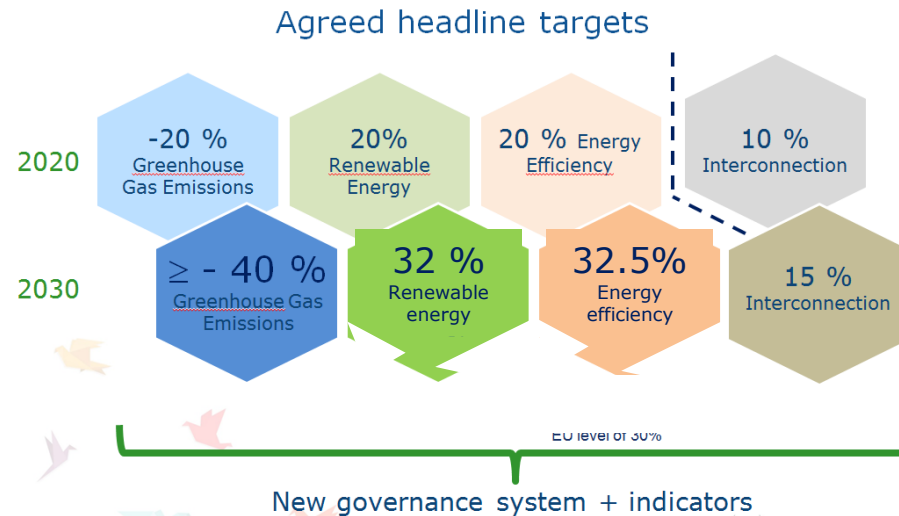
Agreed headline targets

2020

-20 % Greenhouse Gas Emissions

20% Renewable Energy

20 % Energy Efficiency

10 % Interconnection

2030

≥ - 40 % Greenhouse Gas Emissions

32 % Renewable energy

32.5% Energy efficiency

15 % Interconnection

EU level of 30%

New governance system + indicators